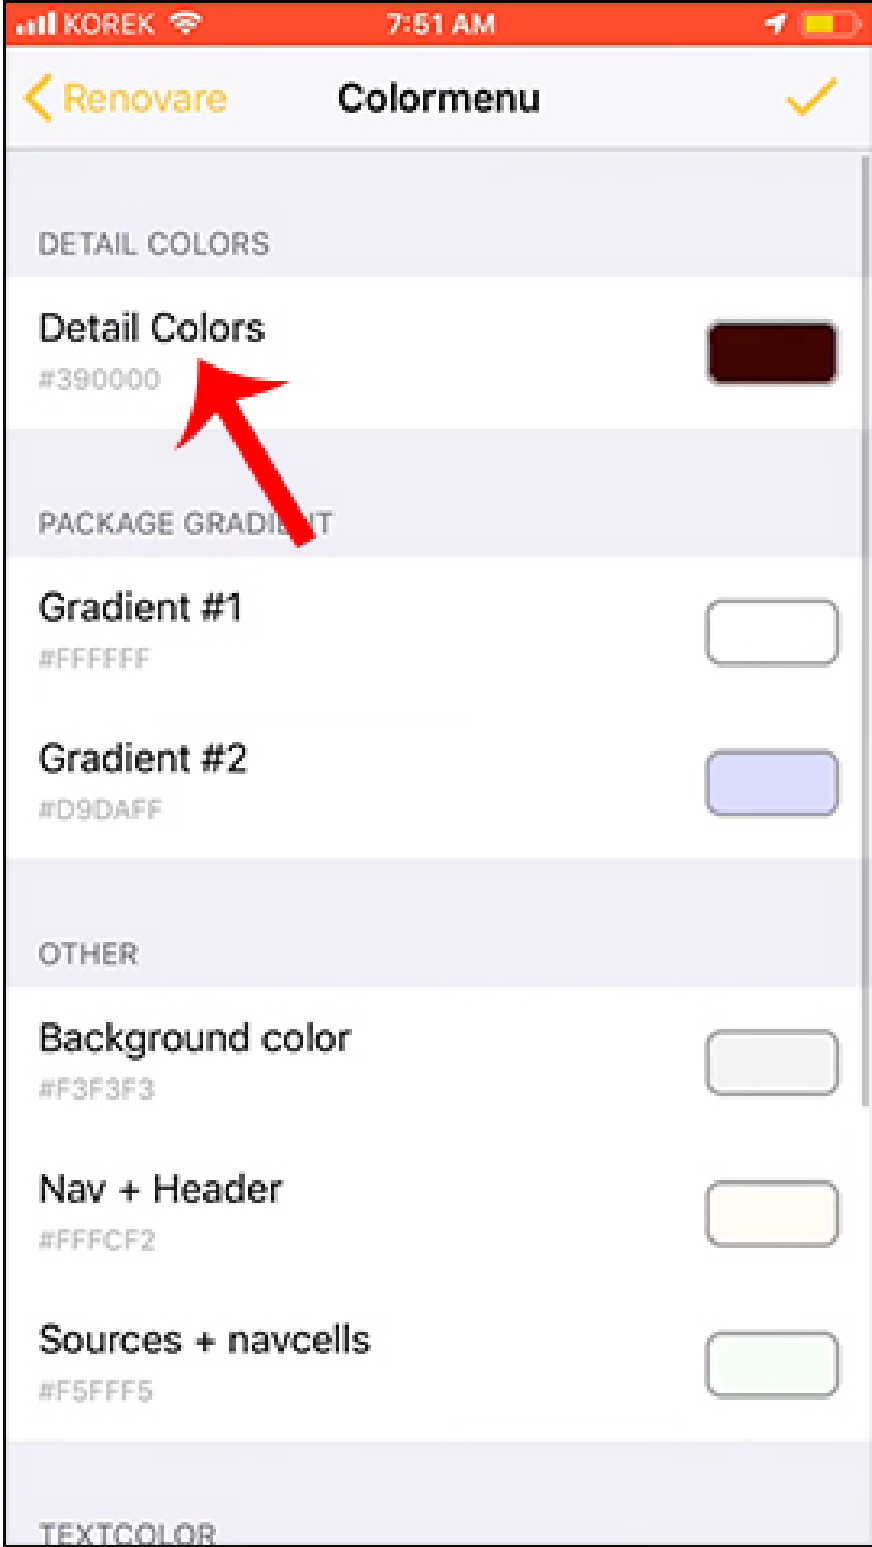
KOREK 7:51 AM

Renovare Colormenu

DETAIL COLORS

Detail Colors
#390000

PACKAGE GRADI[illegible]T

Gradient #1
#FFFFFF

Gradient #2
#D9DAFF

OTHER

Background color
#F3F3F3

Nav + Header
#FFFCF2

Sources + navcells
#F5FFF5

TEXTCOLOR